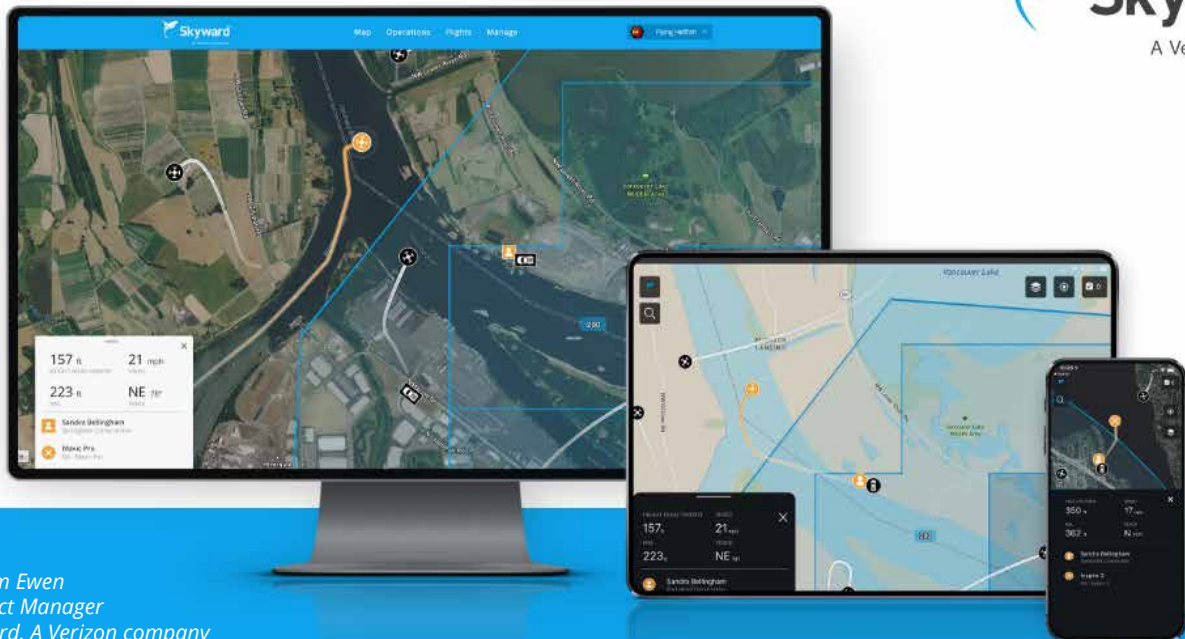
Sky
A Ve

Skyward

Map Operations Flights Manage

Flying Hatton

157 ft
21 mph
223 ft
NE 78°

Sandra Bellingham

Mavic Pro

Vancouver Lake

200

157
21
223
NE

Sandra Bellingham

350
17
367
N

Sandra Bellingham

m Ewen
ct Manager
rd, A Verizon company